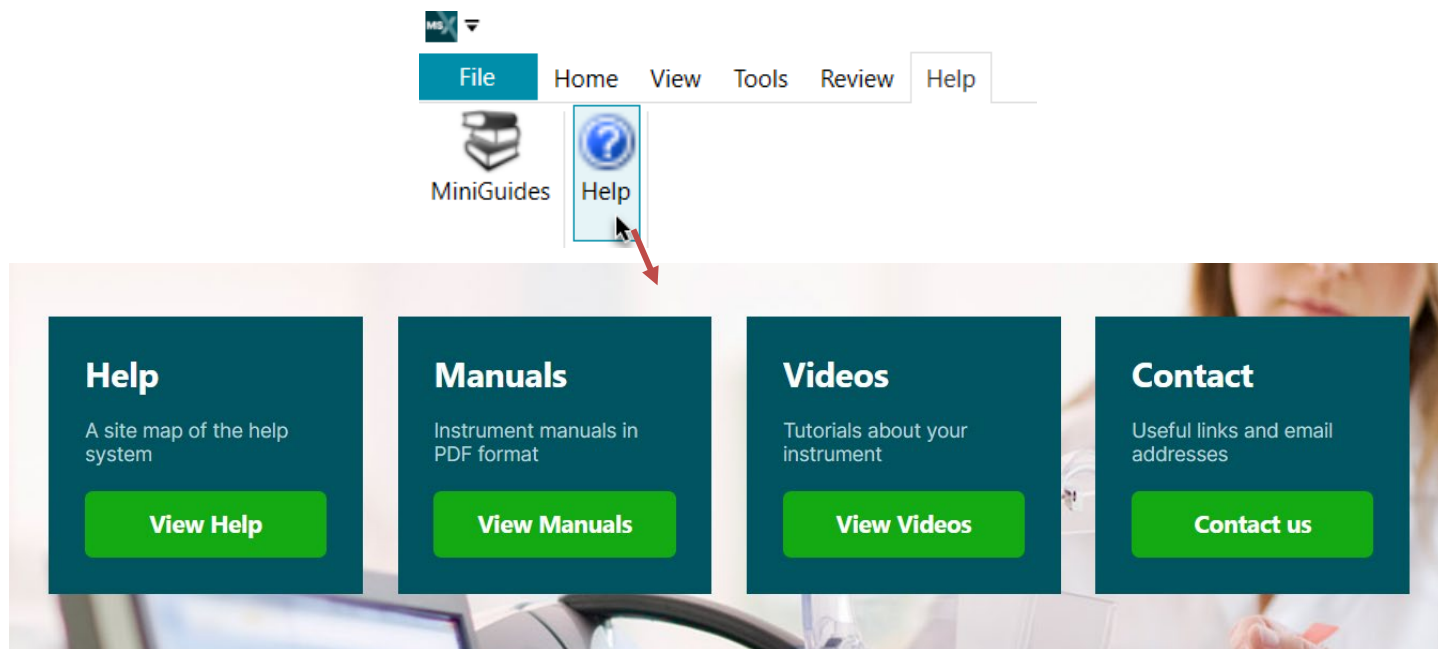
MSX

File Home View Tools Review Help

MiniGuides Help

Help
A site map of the help system
View Help

Manuals
Instrument manuals in PDF format
View Manuals

Videos
Tutorials about your instrument
View Videos

Contact
Useful links and email addresses
Contact us